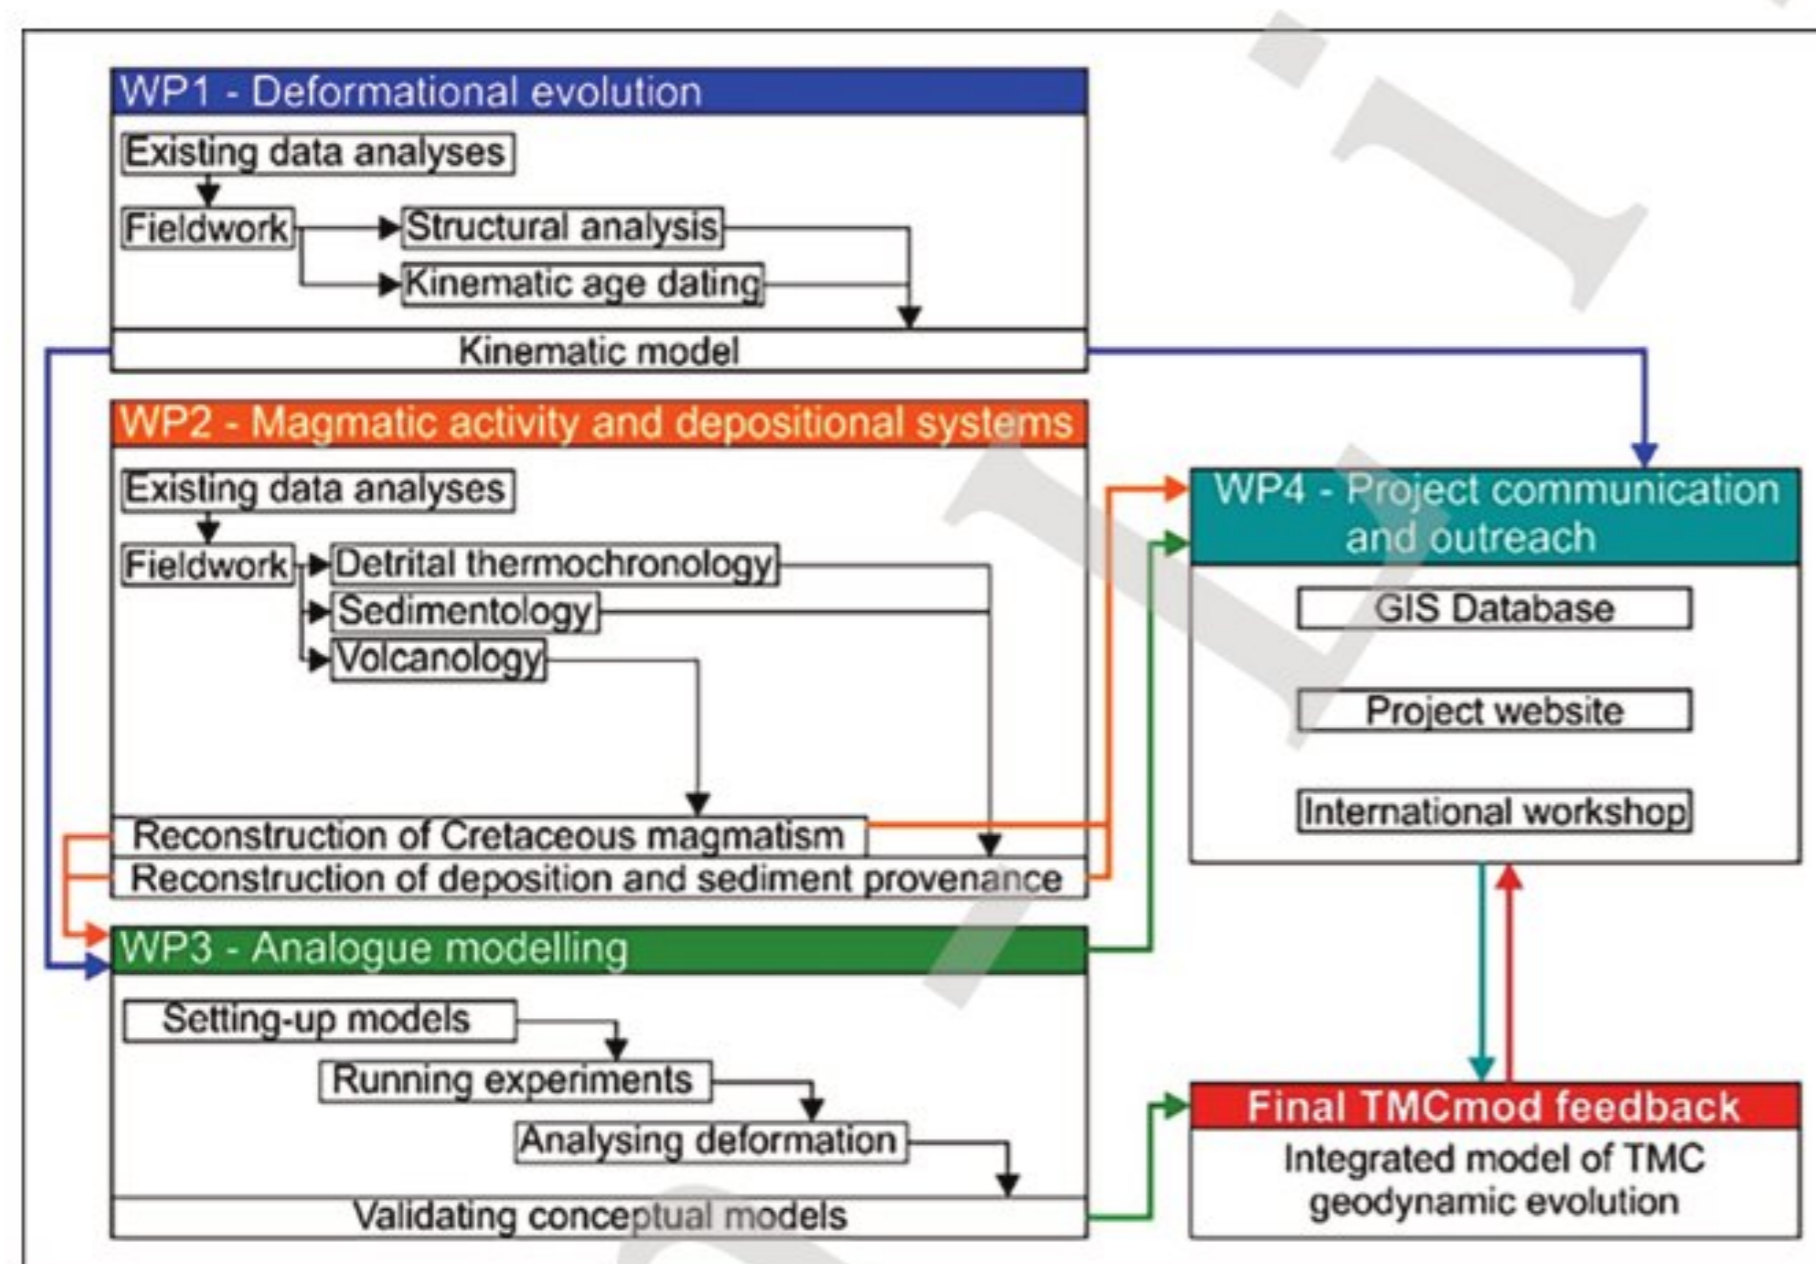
WP1 - Deformational evolution

Existing data analyses

Fieldwork

Structural analysis

Kinematic age dating

Kinematic model

WP2 - Magmatic activity and depositional systems

Existing data analyses

Fieldwork

Detrital thermochronology

Sedimentology

Volcanology

Reconstruction of Cretaceous magmatism

Reconstruction of deposition and sediment provenance

WP3 - Analogue modelling

Setting-up models

Running experiments

Analysing deformation

Validating conceptual models

WP4 - Project communication and outreach

GIS Database

Project website

International workshop

Final TMCmod feedback

Integrated model of TMC geodynamic evolution